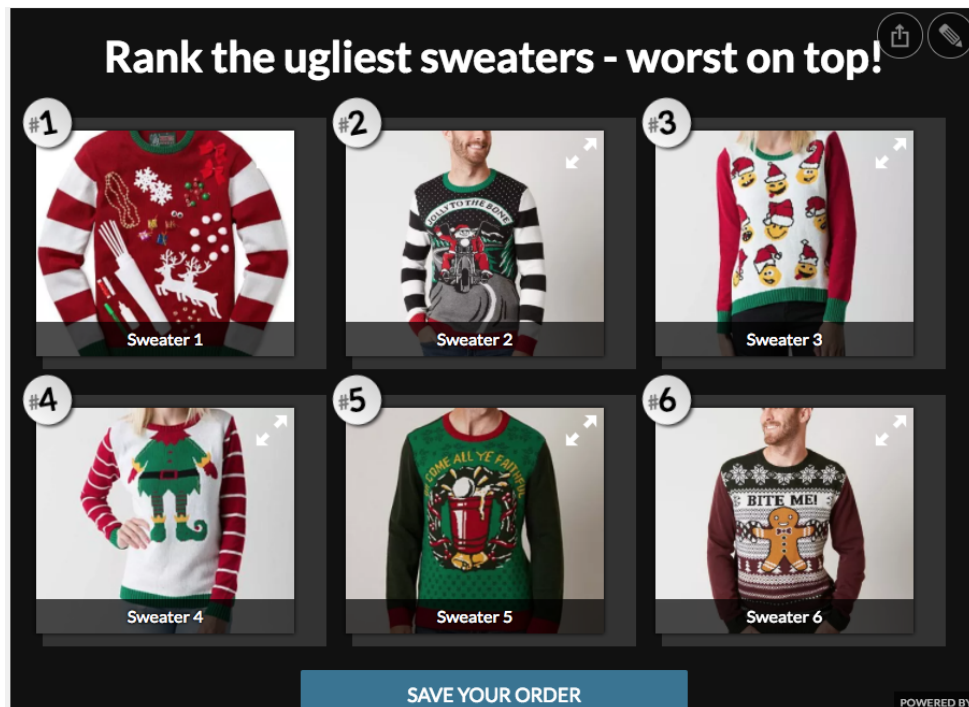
Rank the ugliest sweaters - worst on top!

#1
Sweater 1

#2
JOLLY TO THE BONE
Sweater 2

#3
Sweater 3

#4
Sweater 4

#5
COME ALL YE FAITHFUL
Sweater 5

#6
BITE ME!
Sweater 6

SAVE YOUR ORDER

POWERED BY